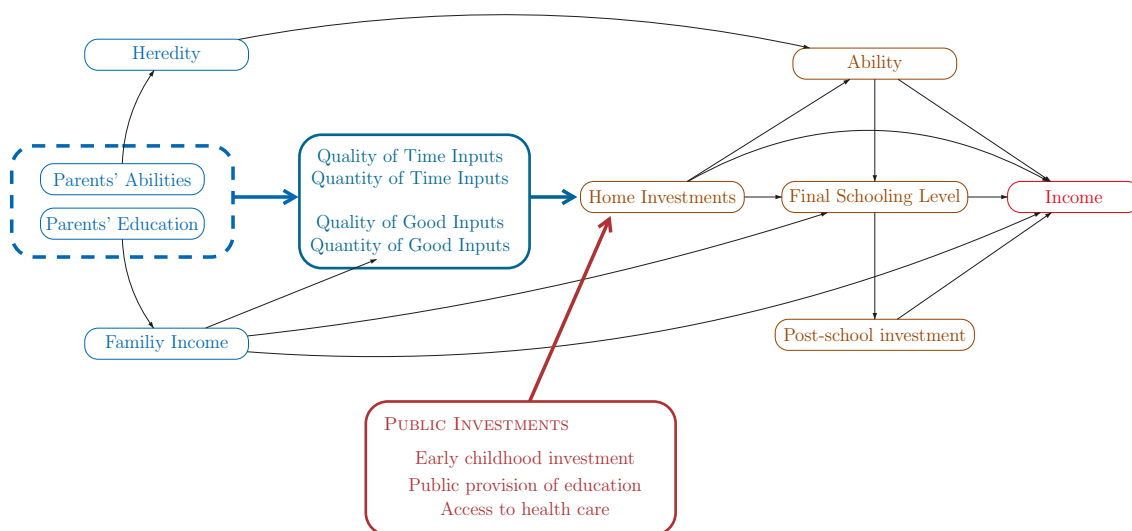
Heredity

Ability

Parents' Abilities

Parents' Education

Quality of Time Inputs
Quantity of Time Inputs

Quality of Good Inputs
Quantity of Good Inputs

Home Investments

Final Schooling Level

Income

Familiy Income

Post-school investment

Public Investments

Early childhood investment
Public provision of education
Access to health care